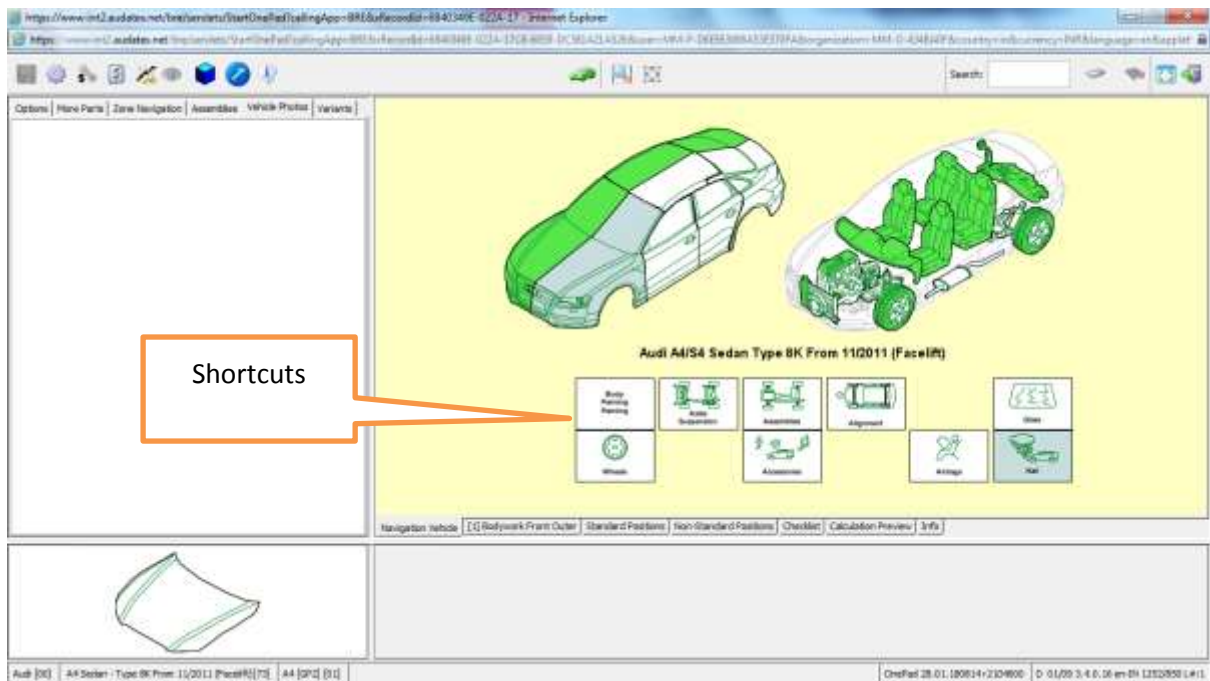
https://www.int2.audatex.net/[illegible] - Internet Explorer

Search:

Options | More Parts | Zone Navigation | Assemblies | Vehicle Photos | Variants

Audi A4/S4 Sedan Type 8K From 11/2011 (Facelift)

Shortcuts

Body Painting Painting

Axle Suspension

Assemblies

Alignment

Glass

Wheels

Accessories

Airbags

Rail

Navigation Vehicle | [1] Bodywork Front Outer | Standard Positions | Non-Standard Positions | Checklist | Calculation Preview | Info

Audi [00] | A4 Sedan - Type 8K From 11/2011 (Facelift) [73] | A4 [GP2] [01]

OnePad 28.01.180814+2104600 | D 01/09 3.4.0.16 en-IN 1252 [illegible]